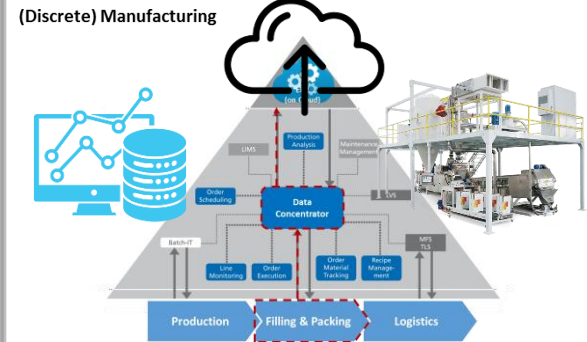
(Discrete) Manufacturing

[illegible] (on Cloud)

Production Analysis

Maintenance Management

LIMS

Order Scheduling

Data Concentrator

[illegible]MS

Batch-IT

Line Monitoring

Order Execution

Order Material Tracking

Recipe Management

MFS TLS

Production

Filling & Packing

Logistics